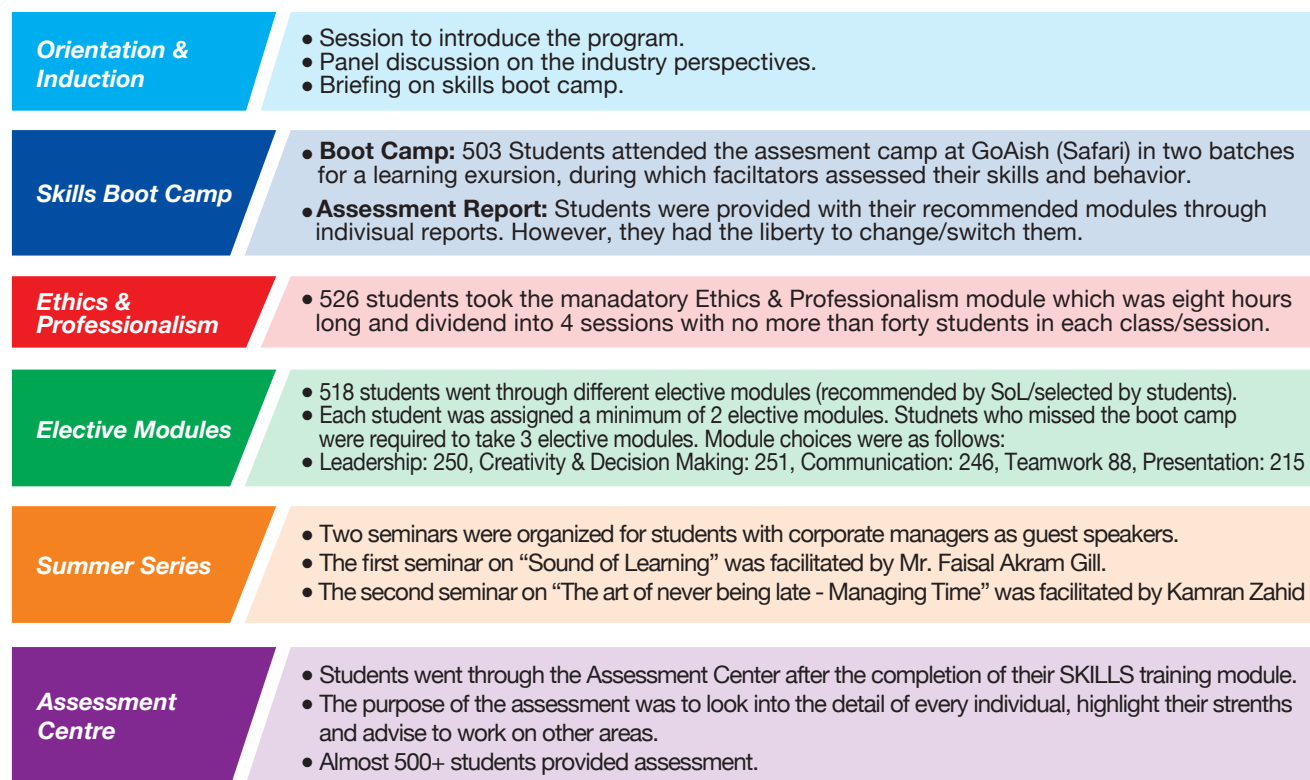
Orientation & Induction

• Session to introduce the program.
• Panel discussion on the industry perspectives.
• Briefing on skills boot camp.

Skills Boot Camp

• Boot Camp: 503 Students attended the assesment camp at GoAish (Safari) in two batches for a learning exursion, during which faciltators assessed their skills and behavior.
• Assessment Report: Students were provided with their recommended modules through indivisual reports. However, they had the liberty to change/switch them.

Ethics & Professionalism

• 526 students took the manadatory Ethics & Professionalism module which was eight hours long and dividend into 4 sessions with no more than forty students in each class/session.

Elective Modules

• 518 students went through different elective modules (recommended by SoL/selected by students).
• Each student was assigned a minimum of 2 elective modules. Studnets who missed the boot camp were required to take 3 elective modules. Module choices were as follows:
• Leadership: 250, Creativity & Decision Making: 251, Communication: 246, Teamwork 88, Presentation: 215

Summer Series

• Two seminars were organized for students with corporate managers as guest speakers.
• The first seminar on "Sound of Learning" was facilitated by Mr. Faisal Akram Gill.
• The second seminar on "The art of never being late - Managing Time" was facilitated by Kamran Zahid

Assessment Centre

• Students went through the Assessment Center after the completion of their SKILLS training module.
• The purpose of the assessment was to look into the detail of every individual, highlight their strenths and advise to work on other areas.
• Almost 500+ students provided assessment.